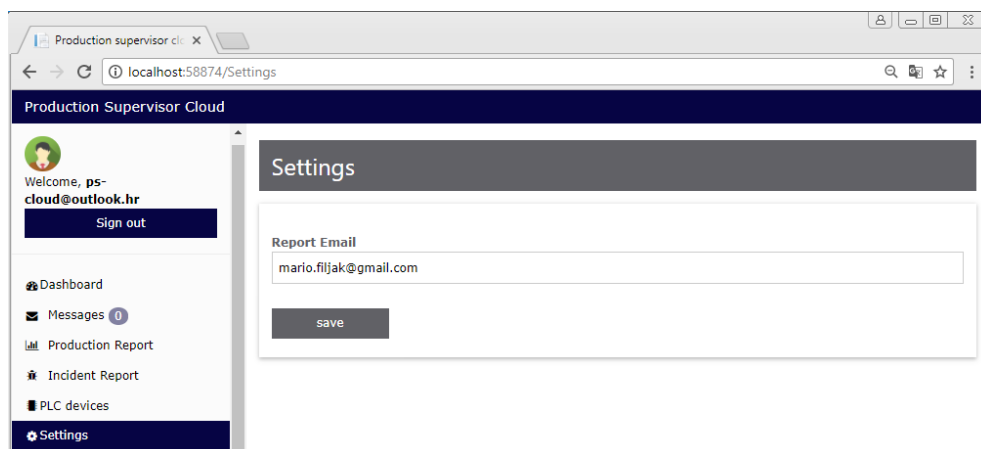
Production supervisor clo ×

localhost:58874/Settings

Production Supervisor Cloud

Welcome, ps-cloud@outlook.hr

Sign out

Dashboard

Messages 0

Production Report

Incident Report

PLC devices

Settings

Settings

Report Email

mario.filjak@gmail.com

save